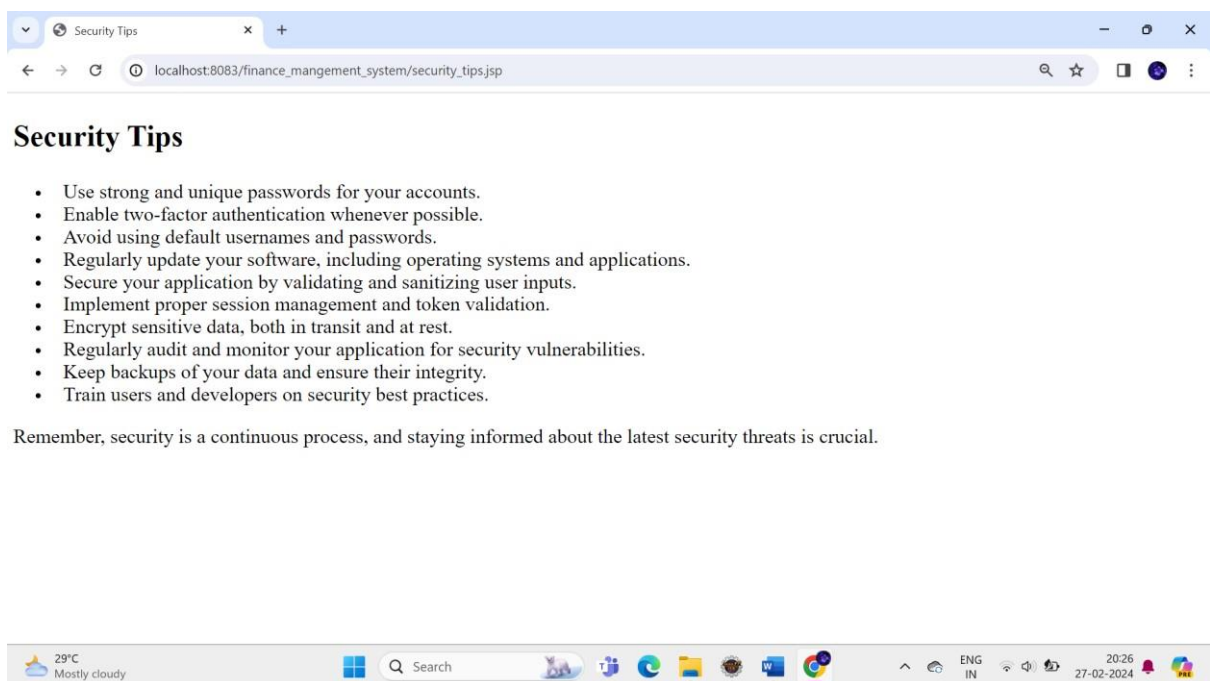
Security Tips
localhost:8083/finance_mangement_system/security_tips.jsp

Security Tips

- Use strong and unique passwords for your accounts.
- Enable two-factor authentication whenever possible.
- Avoid using default usernames and passwords.
- Regularly update your software, including operating systems and applications.
- Secure your application by validating and sanitizing user inputs.
- Implement proper session management and token validation.
- Encrypt sensitive data, both in transit and at rest.
- Regularly audit and monitor your application for security vulnerabilities.
- Keep backups of your data and ensure their integrity.
- Train users and developers on security best practices.

Remember, security is a continuous process, and staying informed about the latest security threats is crucial.

29°C
Mostly cloudy
Search
ENG
IN
20:26
27-02-2024